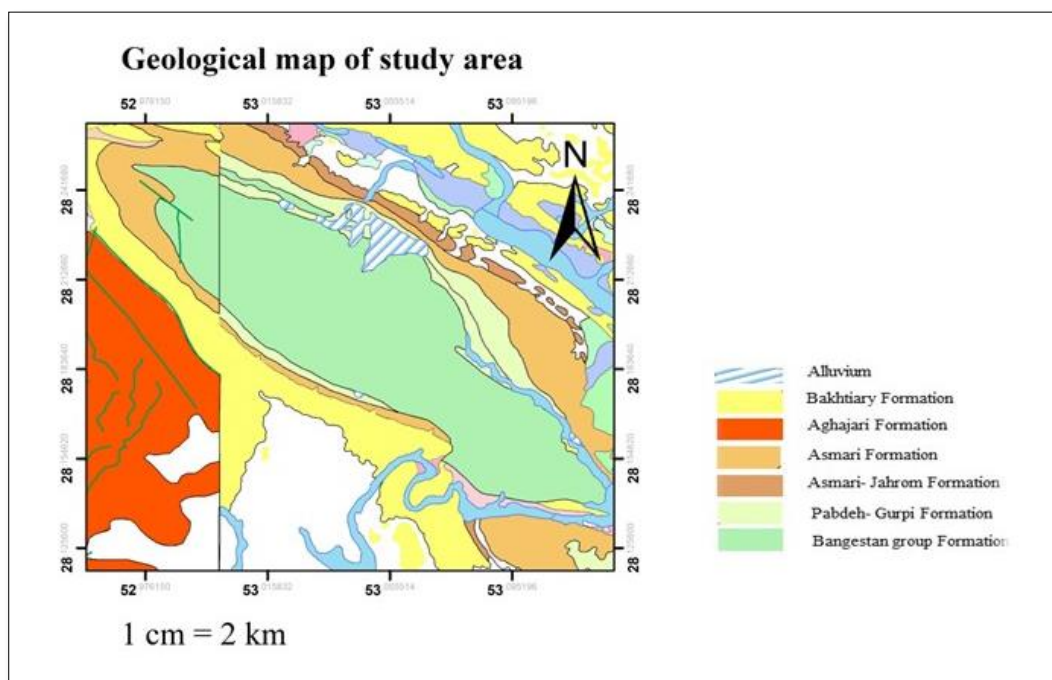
Geological map of study area

52 976150 53 015832 53 055514 53 095196

28 241680
28 212660
28 183640
28 154620
28 125600

N

Alluvium
Bakhtiary Formation
Aghajari Formation
Asmari Formation
Asmari- Jahrom Formation
Pabdeh- Gurpi Formation
Bangestan group Formation

52 976150 53 015832 53 055514 53 095196

1 cm = 2 km